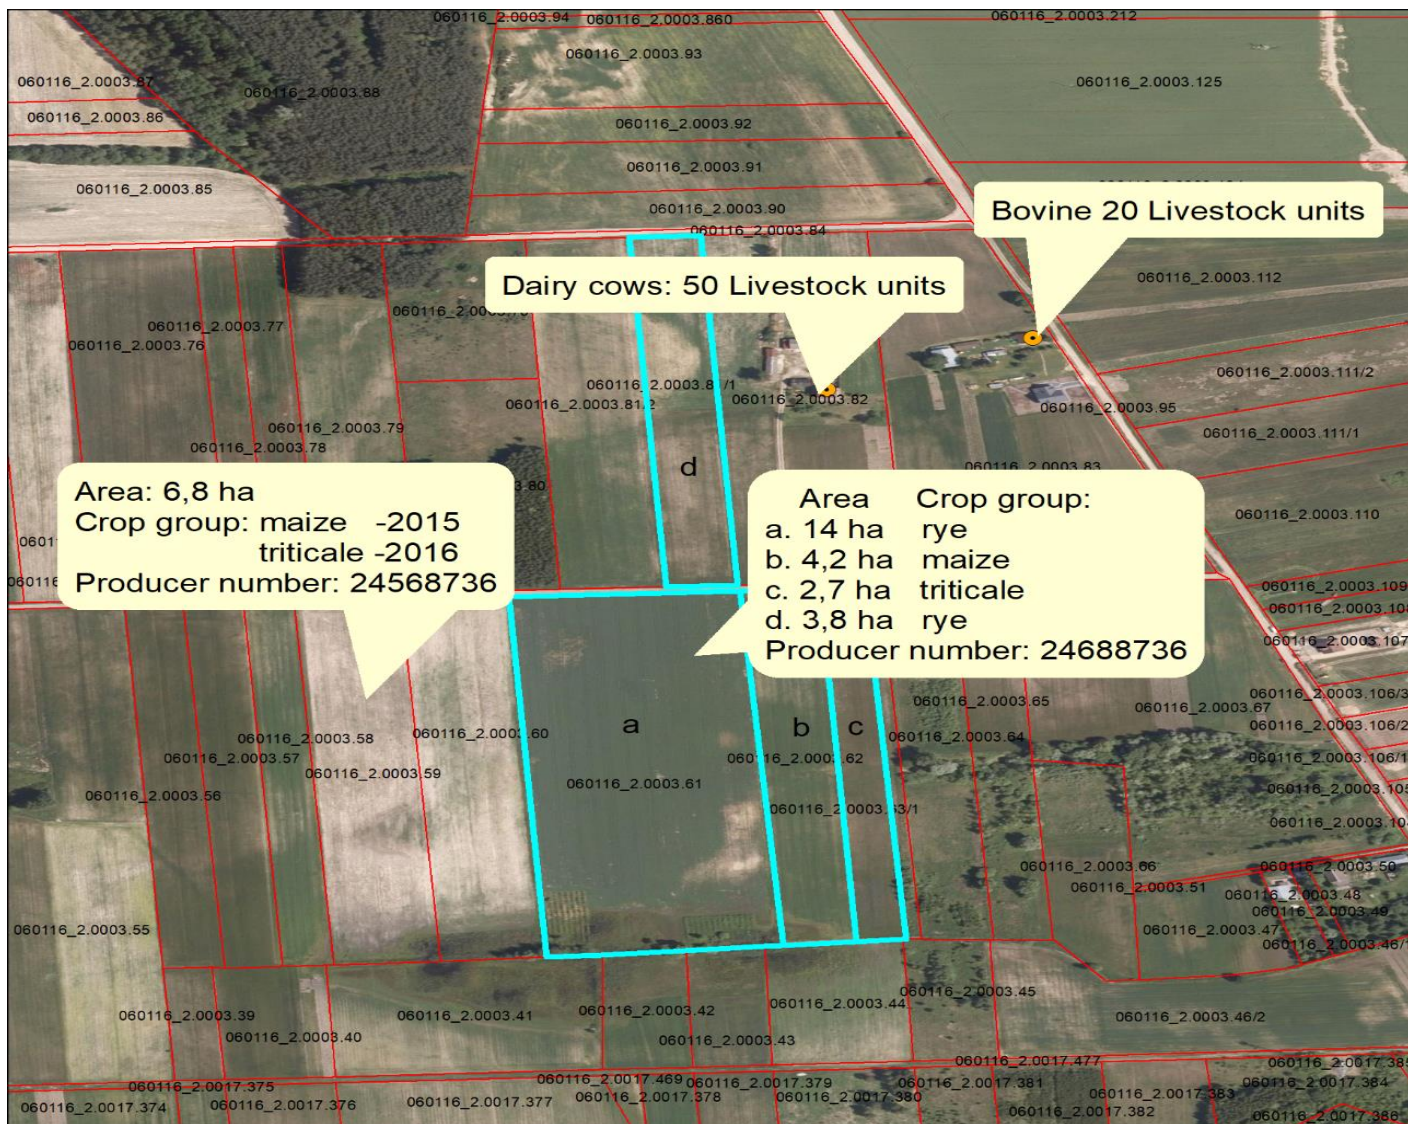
060116_2.0003.94 060116_2.0003.860 060116_2.0003.212

060116_2.0003.93

060116_2.0003.87 060116_2.0003.88 060116_2.0003.125

060116_2.0003.86 060116_2.0003.92

060116_2.0003.91

060116_2.0003.85

060116_2.0003.90

060116_2.0003.84

Bovine 20 Livestock units

Dairy cows: 50 Livestock units

060116_2.0003.112

060116_2.0003.77

060116_2.0003.76

060116_2.0003.8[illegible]/1 060116_2.0003.82 060116_2.0003.111/2

060116_2.0003.81.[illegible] 060116_2.0003.95

060116_2.0003.79 060116_2.0003.111/1

060116_2.0003.78

d

060116_2.0003.83

Area: 6,8 ha
Crop group: maize -2015
triticale -2016
Producer number: 24568736

Area Crop group:
a. 14 ha rye
b. 4,2 ha maize
c. 2,7 ha triticale
d. 3,8 ha rye
Producer number: 24688736

060116_2.0003.110

060116_2.0003.109

060116_2.0003.107

060116_2.0003.65 060116_2.0003.67 060116_2.0003.106/3

060116_2.0003.58 060116_2.0003.60 a b c 060116_2.0003.64 060116_2.0003.106/2

060116_2.0003.57 060116_2.0003.62 060116_2.0003.106/1

060116_2.0003.59

060116_2.0003.56 060116_2.0003.61 060116_2.0003.105

060116_2.0003.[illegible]3/1

060116_2.0003.66 060116_2.0003.50

060116_2.0003.51 060116_2.0003.48

060116_2.0003.49

060116_2.0003.55 060116_2.0003.47

060116_2.0003.46/1

060116_2.0003.45

060116_2.0003.39 060116_2.0003.41 060116_2.0003.42 060116_2.0003.44 060116_2.0003.46/2

060116_2.0003.40 060116_2.0003.43

060116_2.0017.477 060116_2.0017.385

060116_2.0017.375 060116_2.0017.469 060116_2.0017.379 060116_2.0017.381 060116_2.0017.384

060116_2.0017.374 060116_2.0017.376 060116_2.0017.377 060116_2.0017.378 060116_2.0017.380 060116_2.0017.383

060116_2.0017.382 060116_2.0017.386